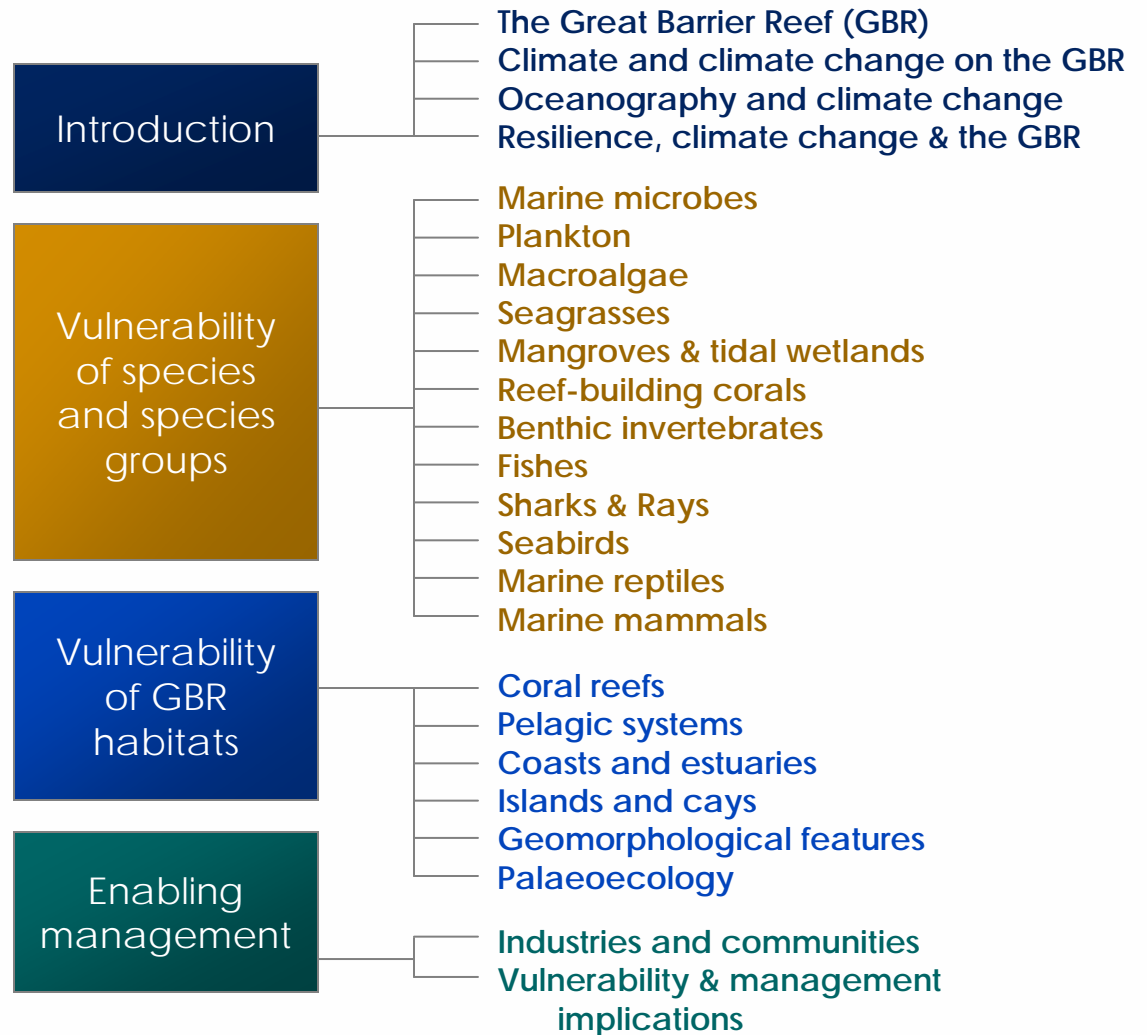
Introduction

The Great Barrier Reef (GBR)
Climate and climate change on the GBR
Oceanography and climate change
Resilience, climate change & the GBR

Vulnerability of species and species groups

Marine microbes
Plankton
Macroalgae
Seagrasses
Mangroves & tidal wetlands
Reef-building corals
Benthic invertebrates
Fishes
Sharks & Rays
Seabirds
Marine reptiles
Marine mammals

Vulnerability of GBR habitats

Coral reefs
Pelagic systems
Coasts and estuaries
Islands and cays
Geomorphological features
Palaeoecology

Enabling management

Industries and communities
Vulnerability & management implications